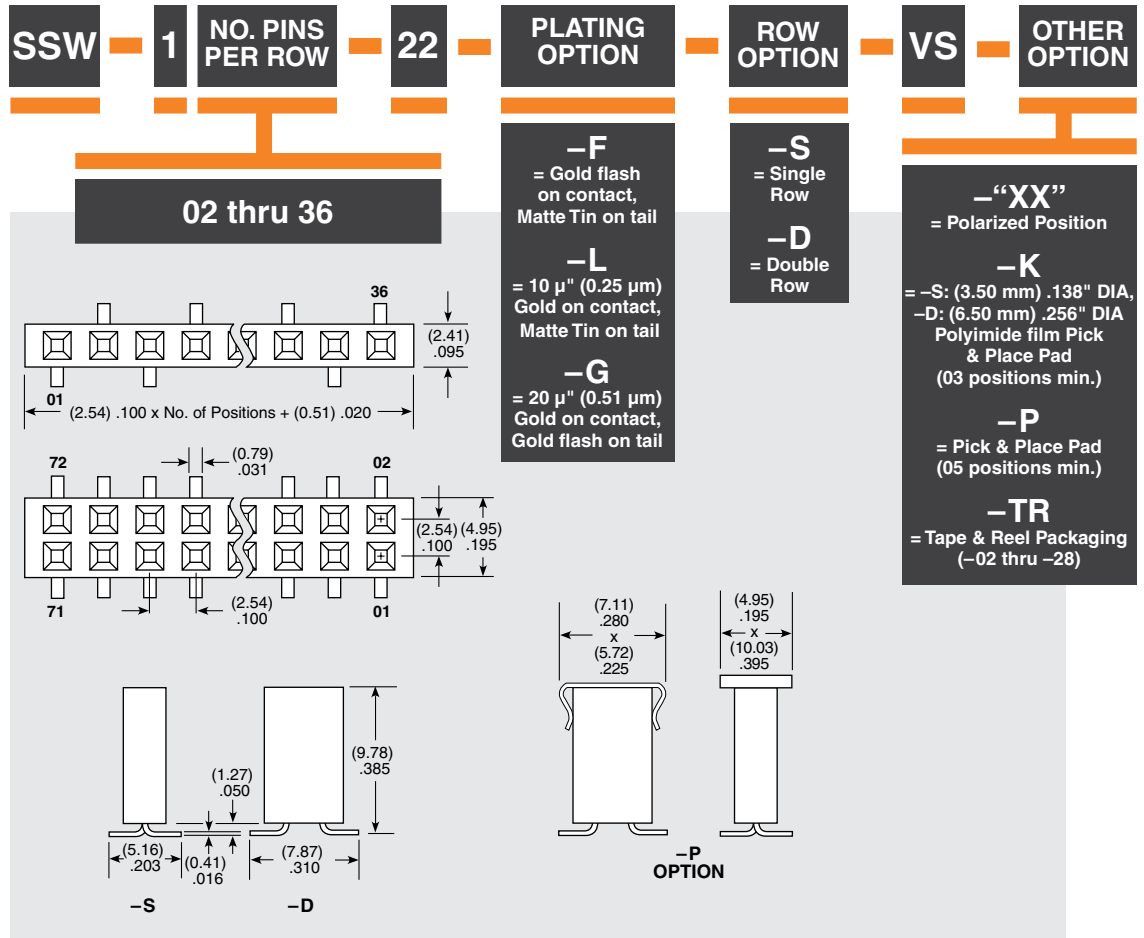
SSW – 1 NO. PINS PER ROW – 22 – PLATING OPTION – ROW OPTION – VS – OTHER OPTION

02 thru 36

–F
= Gold flash on contact, Matte Tin on tail

–L
= 10 µ" (0.25 µm) Gold on contact, Matte Tin on tail

–G
= 20 µ" (0.51 µm) Gold on contact, Gold flash on tail

–S
= Single Row

–D
= Double Row

–"XX"
= Polarized Position

–K
= –S: (3.50 mm) .138" DIA, –D: (6.50 mm) .256" DIA Polyimide film Pick & Place Pad (03 positions min.)

–P
= Pick & Place Pad (05 positions min.)

–TR
= Tape & Reel Packaging (–02 thru –28)

36
(2.41) .095
01
(2.54) .100 x No. of Positions + (0.51) .020

72
(0.79) .031
02
(2.54) .100
(4.95) .195
71
(2.54) .100
01

(7.11) .280 x (5.72) .225

(4.95) .195 x (10.03) .395

(1.27) .050
(9.78) .385
(5.16) .203
(0.41) .016
(7.87) .310

–S
–D

–P OPTION